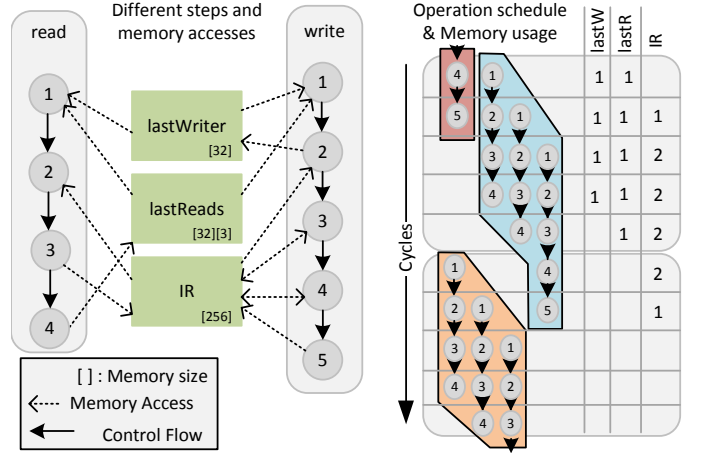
read

Different steps and memory accesses

write

1
2
3
4

lastWriter
[32]

lastReads
[32][3]

IR
[256]

1
2
3
4
5

[ ] : Memory size
Memory Access
Control Flow

Operation schedule & Memory usage

| lastW | lastR | IR |
|---|---|---|
| 1 | 1 | |
| 1 | 1 | 1 |
| 1 | 1 | 2 |
| 1 | 1 | 2 |
| | 1 | 2 |
| | | 2 |
| | | 1 |

Cycles

4
5
1
2 1
3 2 1
4 3 2
4 3
4
5
1
2 1
3 2 1
4 3 2
4 3